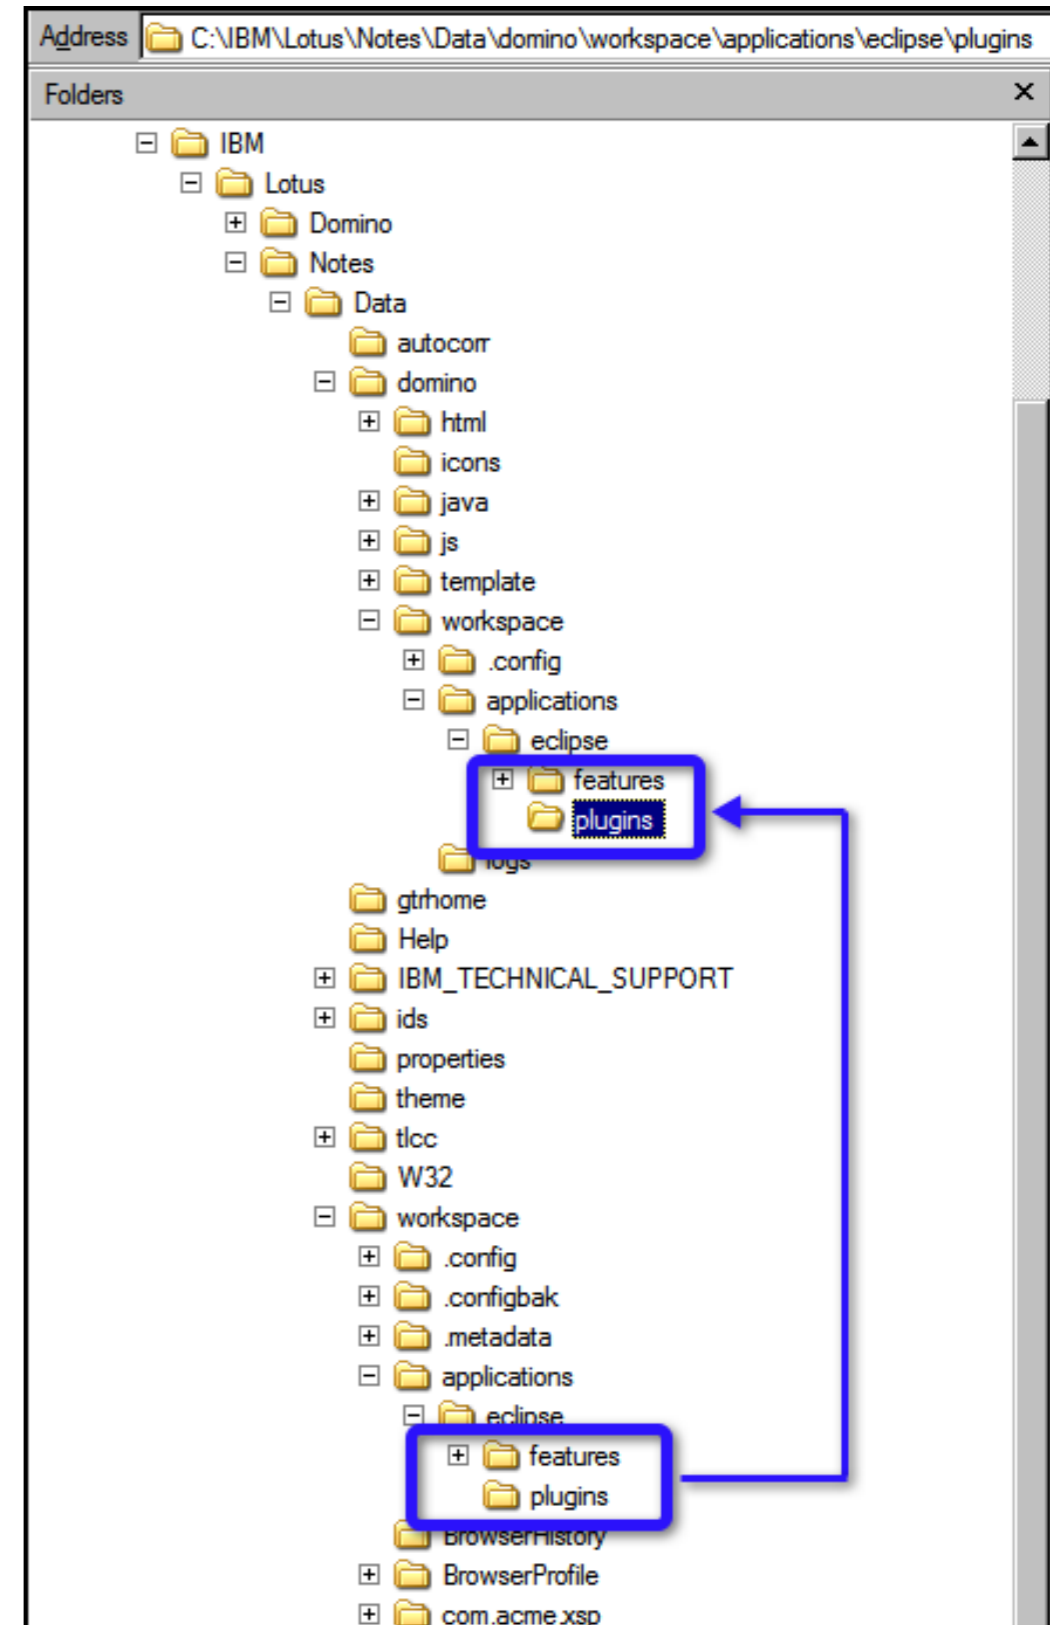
Address C:\IBM\Lotus\Notes\Data\domino\workspace\applications\eclipse\plugins

Folders ×

IBM
Lotus
Domino
Notes
Data
autocorr
domino
html
icons
java
js
template
workspace
.config
applications
eclipse
features
plugins
logs
gtrhome
Help
IBM_TECHNICAL_SUPPORT
ids
properties
theme
tlcc
W32
workspace
.config
.configbak
.metadata
applications
eclipse
features
plugins
BrowserHistory
BrowserProfile
com.acme.xsp